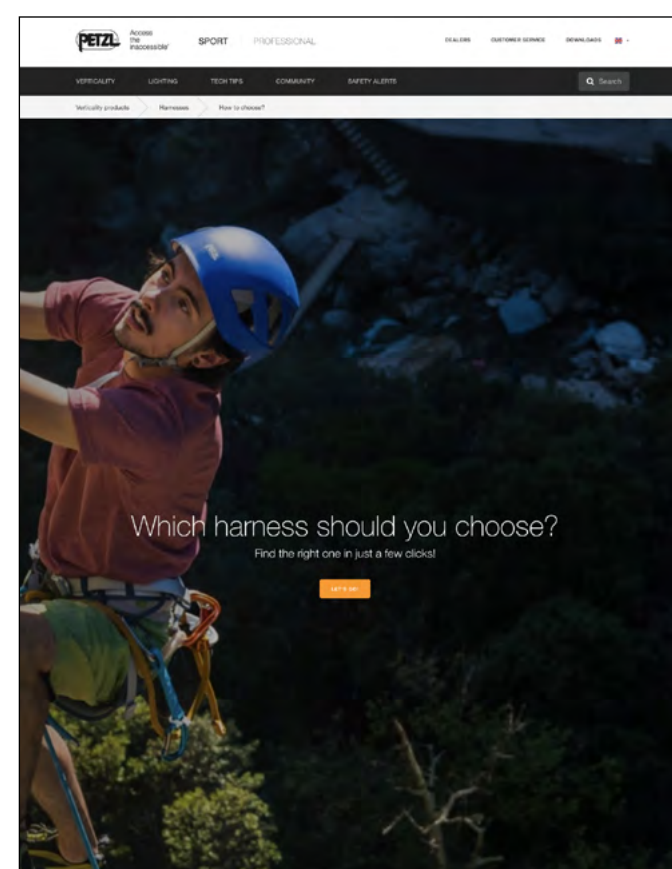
PETZL Access the inaccessible

SPORT PROFESSIONAL

DEALERS CUSTOMER SERVICE DOWNLOADS

VERTICALITY LIGHTING TECH TIPS COMMUNITY SAFETY ALERTS

Search

Verticality products Harnesses How to choose?

Which harness should you choose?

Find the right one in just a few clicks!

LET'S GO!